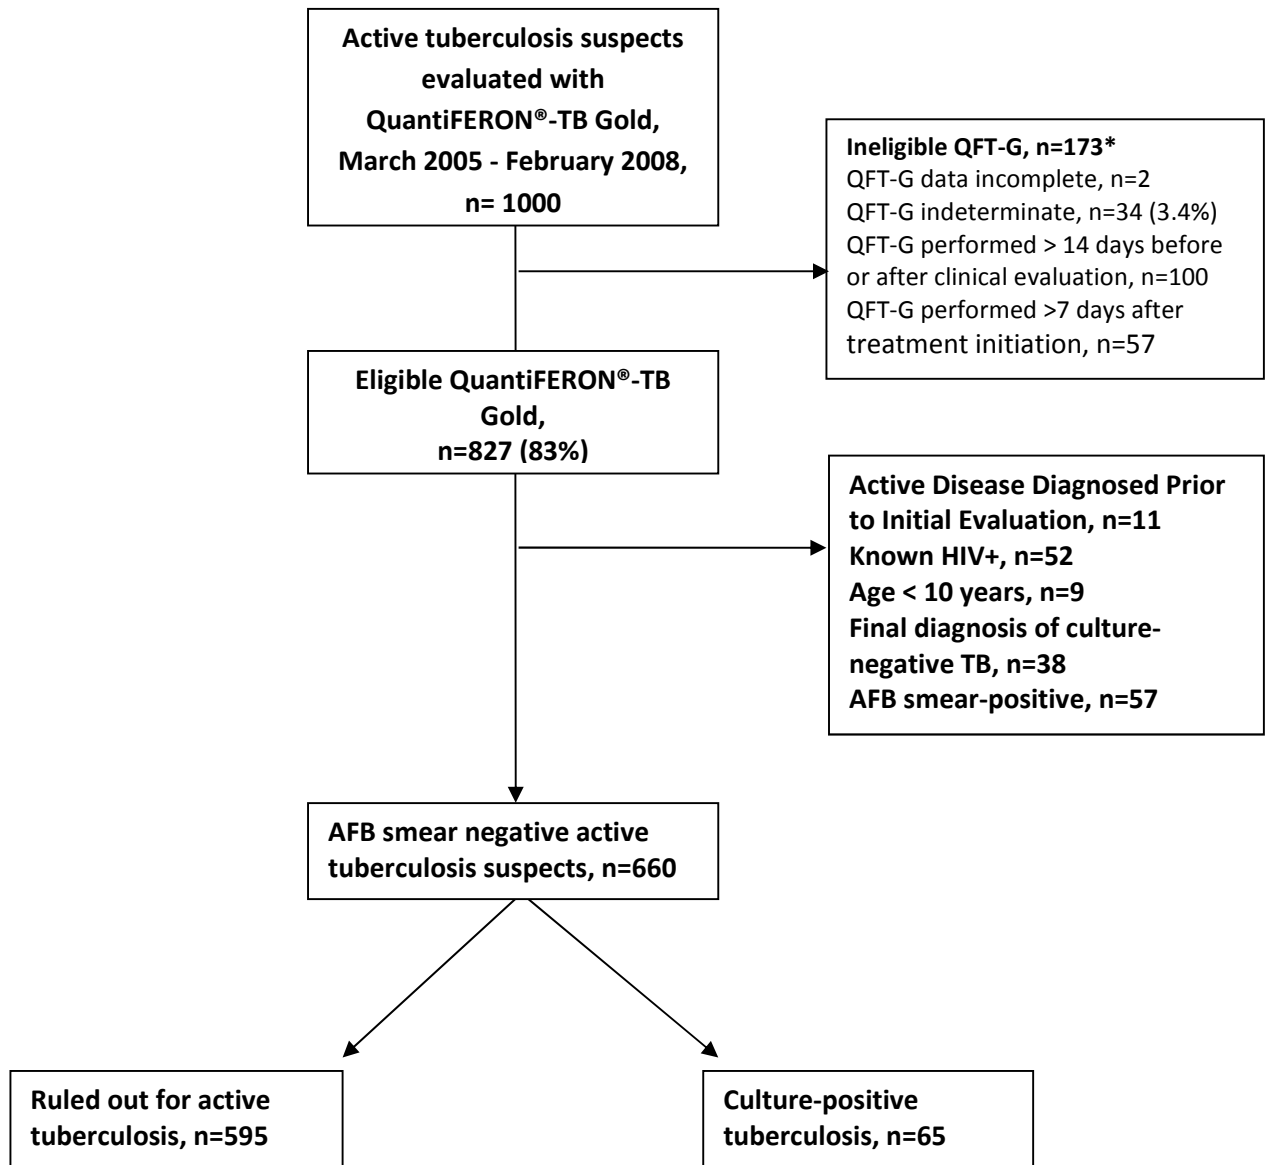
Active tuberculosis suspects evaluated with QuantiFERON®-TB Gold, March 2005 - February 2008, n= 1000

Ineligible QFT-G, n=173*
QFT-G data incomplete, n=2
QFT-G indeterminate, n=34 (3.4%)
QFT-G performed > 14 days before or after clinical evaluation, n=100
QFT-G performed >7 days after treatment initiation, n=57

Eligible QuantiFERON®-TB Gold, n=827 (83%)

Active Disease Diagnosed Prior to Initial Evaluation, n=11
Known HIV+, n=52
Age < 10 years, n=9
Final diagnosis of culture-negative TB, n=38
AFB smear-positive, n=57

AFB smear negative active tuberculosis suspects, n=660

Ruled out for active tuberculosis, n=595

Culture-positive tuberculosis, n=65